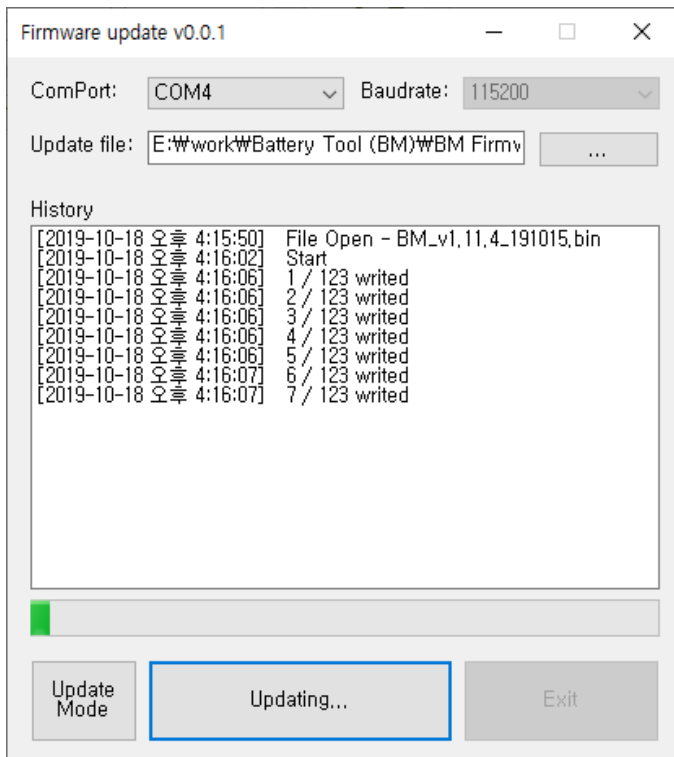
Firmware update v0.0.1

ComPort: COM4

Baudrate: 115200

Update file: E:₩work₩Battery Tool (BM)₩BM Firmv

...

History

[2019-10-18 오후 4:15:50] File Open - BM_v1.11.4_191015.bin
[2019-10-18 오후 4:16:02] Start
[2019-10-18 오후 4:16:06] 1 / 123 writed
[2019-10-18 오후 4:16:06] 2 / 123 writed
[2019-10-18 오후 4:16:06] 3 / 123 writed
[2019-10-18 오후 4:16:06] 4 / 123 writed
[2019-10-18 오후 4:16:06] 5 / 123 writed
[2019-10-18 오후 4:16:07] 6 / 123 writed
[2019-10-18 오후 4:16:07] 7 / 123 writed

Update Mode

Updating...

Exit